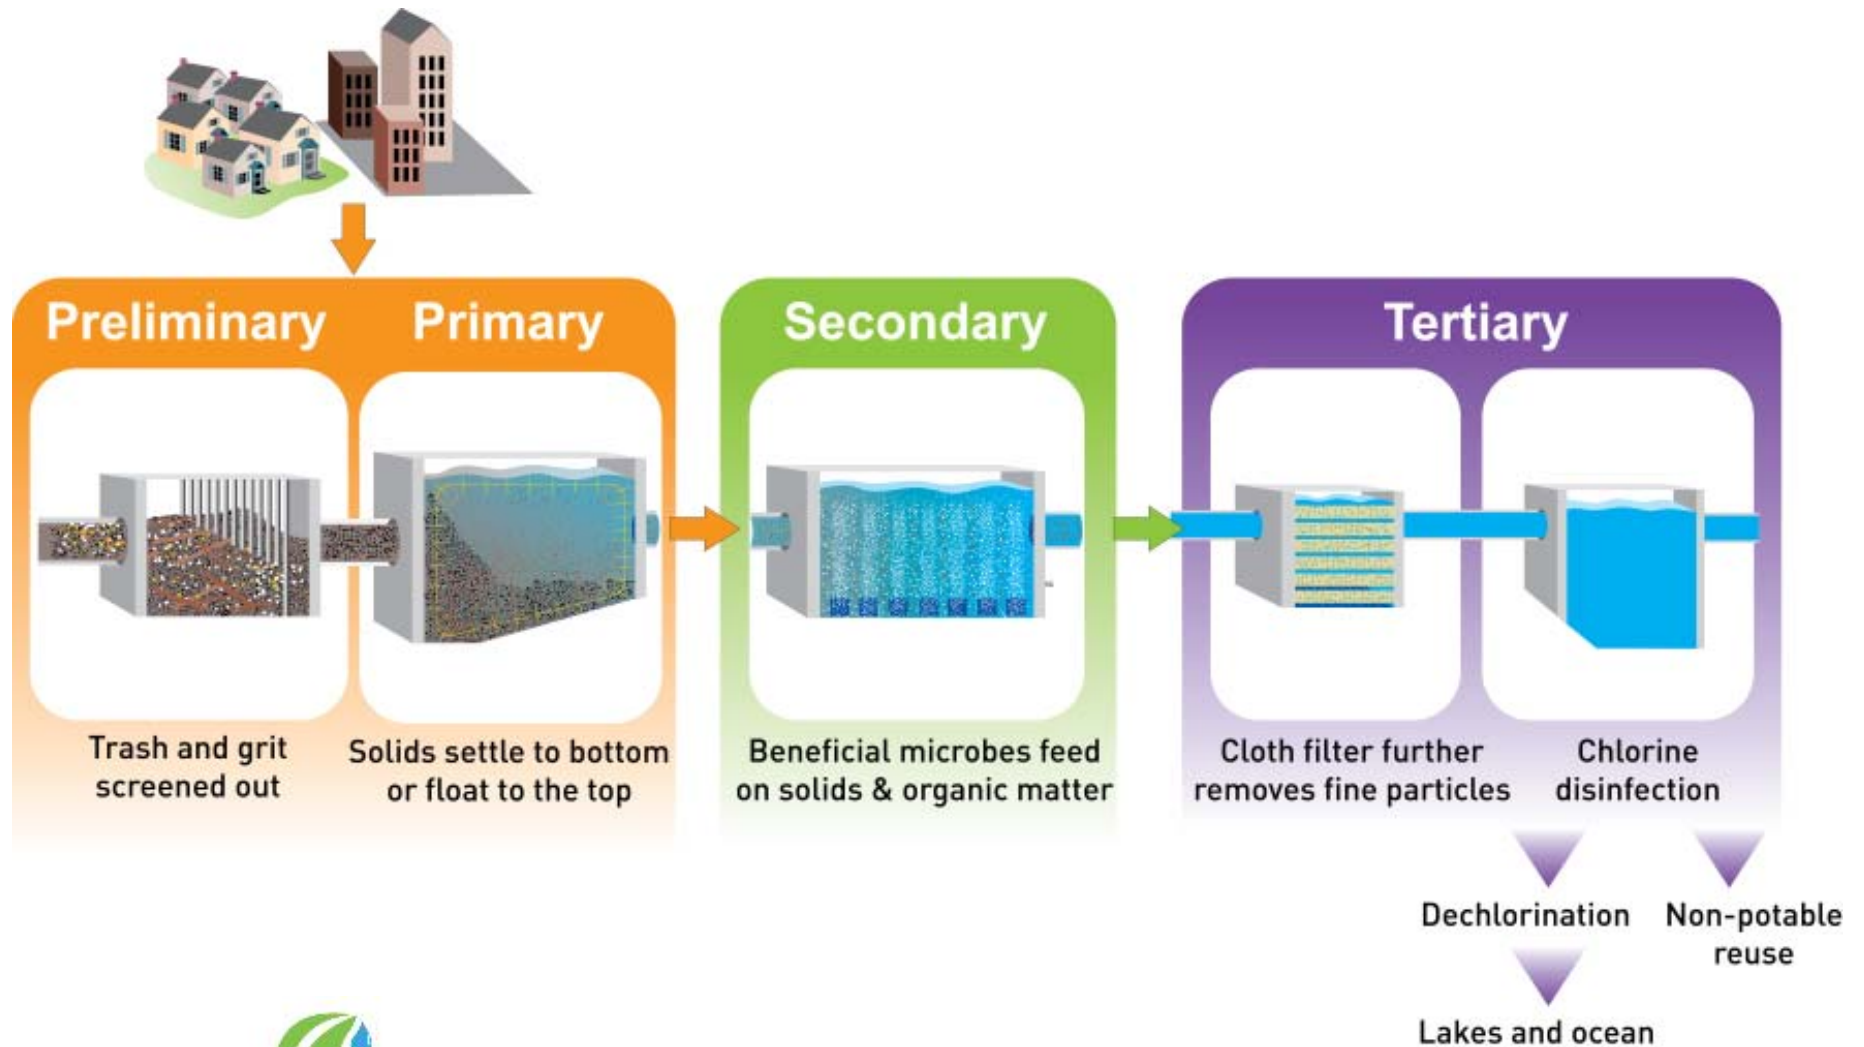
Preliminary

Primary

Secondary

Tertiary

Trash and grit screened out

Solids settle to bottom or float to the top

Beneficial microbes feed on solids & organic matter

Cloth filter further removes fine particles

Chlorine disinfection

Dechlorination

Non-potable reuse

Lakes and ocean